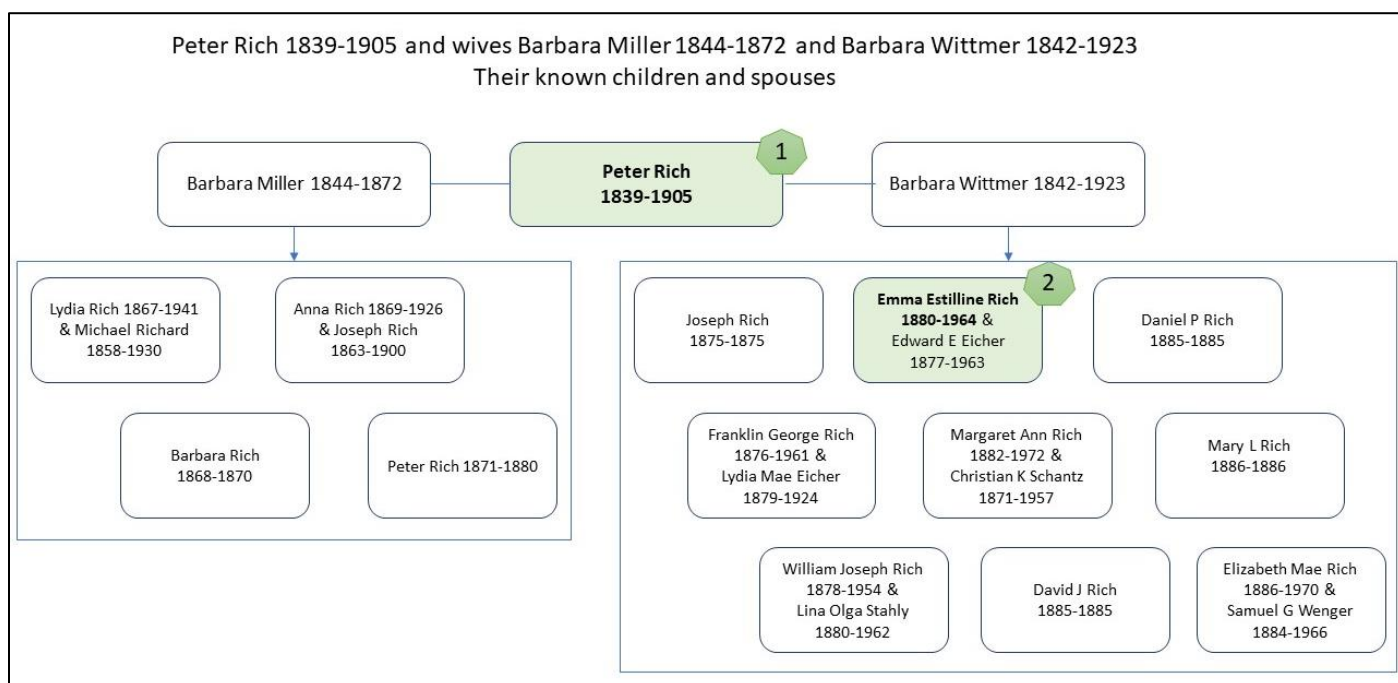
Peter Rich 1839-1905 and wives Barbara Miller 1844-1872 and Barbara Wittmer 1842-1923
Their known children and spouses

Barbara Miller 1844-1872

Peter Rich 1839-1905

1

Barbara Wittmer 1842-1923

Lydia Rich 1867-1941 & Michael Richard 1858-1930

Anna Rich 1869-1926 & Joseph Rich 1863-1900

Barbara Rich 1868-1870

Peter Rich 1871-1880

Joseph Rich 1875-1875

2

Emma Estilline Rich 1880-1964 & Edward E Eicher 1877-1963

Daniel P Rich 1885-1885

Franklin George Rich 1876-1961 & Lydia Mae Eicher 1879-1924

Margaret Ann Rich 1882-1972 & Christian K Schantz 1871-1957

Mary L Rich 1886-1886

William Joseph Rich 1878-1954 & Lina Olga Stahly 1880-1962

David J Rich 1885-1885

Elizabeth Mae Rich 1886-1970 & Samuel G Wenger 1884-1966